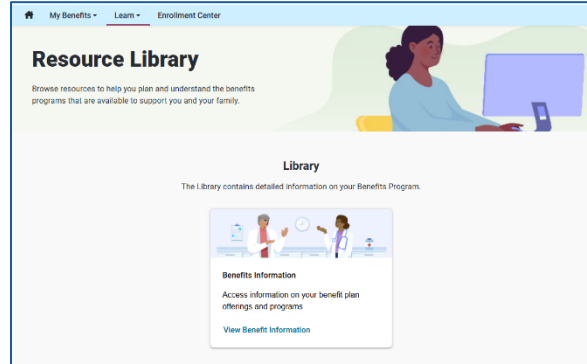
My Benefits ▾ Learn ▾ Enrollment Center

Resource Library

Browse resources to help you plan and understand the benefits programs that are available to support you and your family.

Library

The Library contains detailed information on your Benefits Program.

Benefits Information

Access information on your benefit plan offerings and programs

View Benefit Information